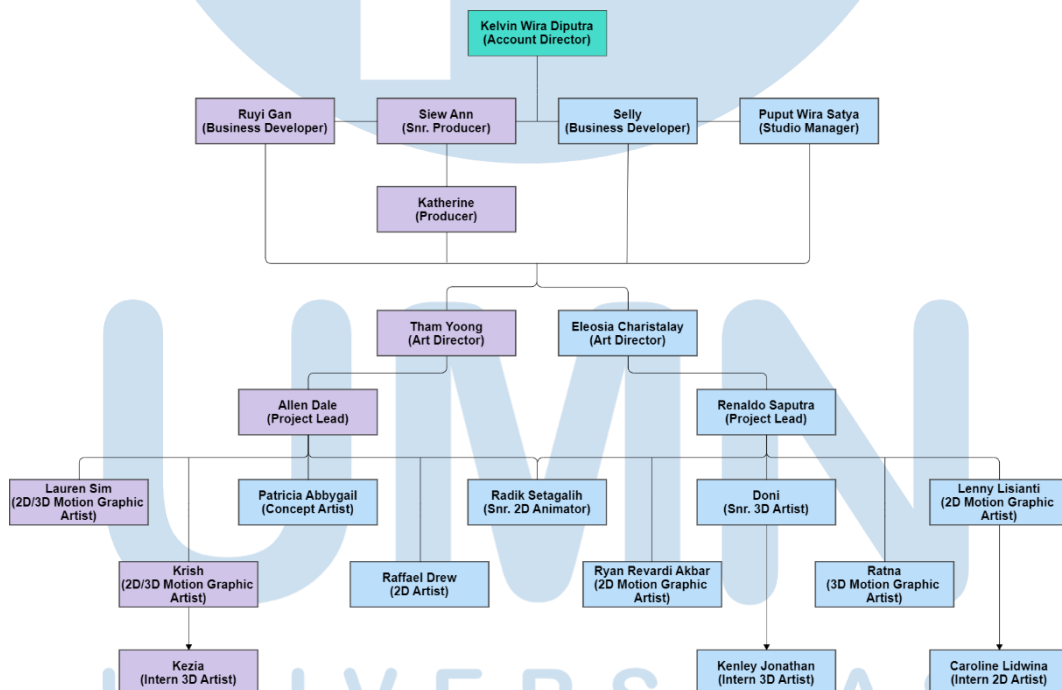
Kelvin Wira Diputra
(Account Director)

Ruyi Gan
(Business Developer)

Siew Ann
(Snr. Producer)

Selly
(Business Developer)

Puput Wira Satya
(Studio Manager)

Katherine
(Producer)

Tham Yoong
(Art Director)

Eleosia Charistalay
(Art Director)

Allen Dale
(Project Lead)

Renaldo Saputra
(Project Lead)

Lauren Sim
(2D/3D Motion Graphic Artist)

Patricia Abbygail
(Concept Artist)

Radik Setagalih
(Snr. 2D Animator)

Doni
(Snr. 3D Artist)

Lenny Lisianti
(2D Motion Graphic Artist)

Krish
(2D/3D Motion Graphic Artist)

Raffael Drew
(2D Artist)

Ryan Revardi Akbar
(2D Motion Graphic Artist)

Ratna
(3D Motion Graphic Artist)

Kezia
(Intern 3D Artist)

Kenley Jonathan
(Intern 3D Artist)

Caroline Lidwina
(Intern 2D Artist)